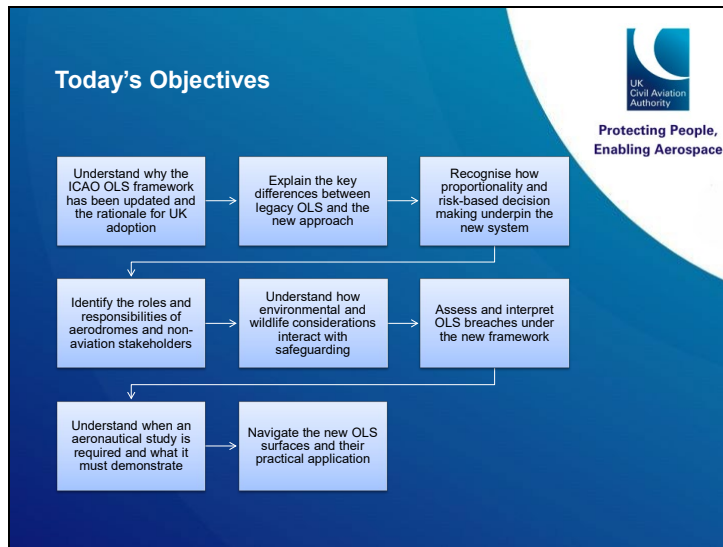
Today's Objectives

UK Civil Aviation Authority

Protecting People, Enabling Aerospace

Understand why the ICAO OLS framework has been updated and the rationale for UK adoption

Explain the key differences between legacy OLS and the new approach

Recognise how proportionality and risk-based decision making underpin the new system

Identify the roles and responsibilities of aerodromes and non-aviation stakeholders

Understand how environmental and wildlife considerations interact with safeguarding

Assess and interpret OLS breaches under the new framework

Understand when an aeronautical study is required and what it must demonstrate

Navigate the new OLS surfaces and their practical application